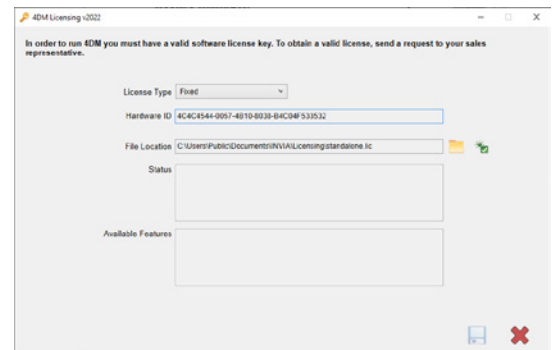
4DM Licensing v2022

In order to run 4DM you must have a valid software license key. To obtain a valid license, send a request to your sales representative.

License Type Fixed

Hardware ID 4C4C4544-0057-4B10-8038-B4C04F533532

File Location C:\Users\Public\Documents\INVIA\Licensing\standalone.lic

Status

Available Features